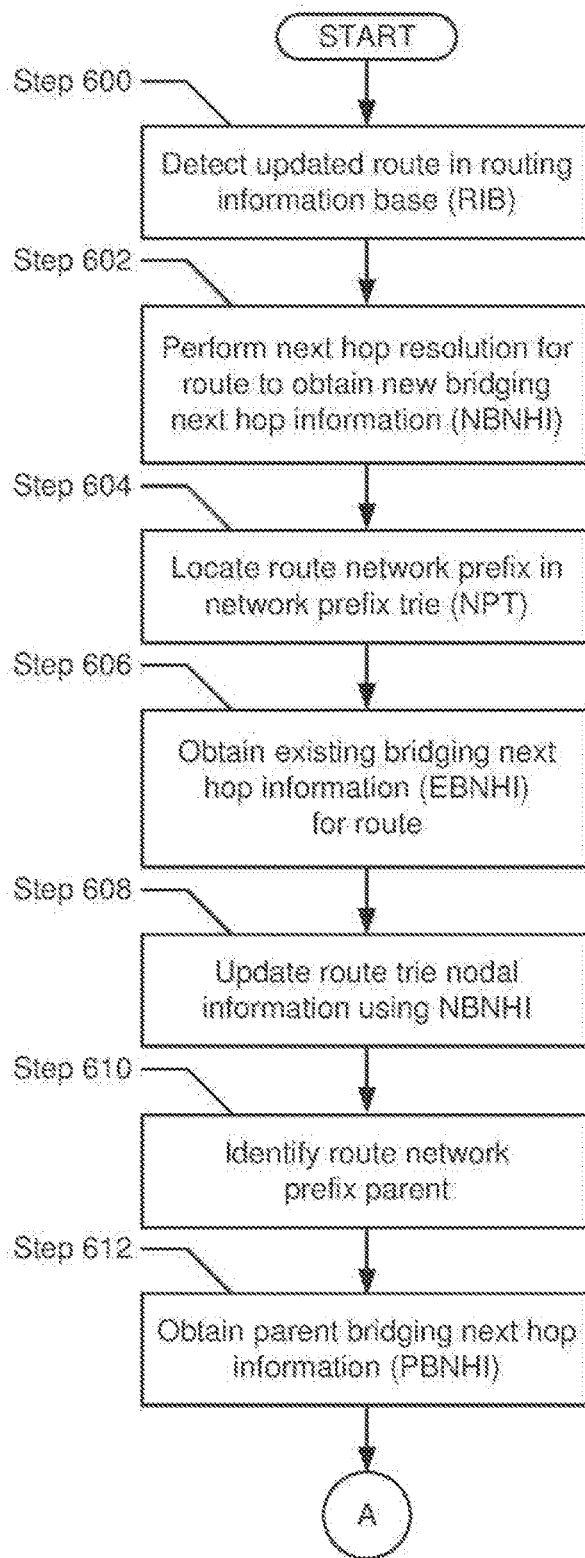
START

Step 600

Detect updated route in routing information base (RIB)

Step 602

Perform next hop resolution for route to obtain new bridging next hop information (NBNHI)

Step 604

Locate route network prefix in network prefix trie (NPT)

Step 606

Obtain existing bridging next hop information (EBNHI) for route

Step 608

Update route trie nodal information using NBNHI

Step 610

Identify route network prefix parent

Step 612

Obtain parent bridging next hop information (PBNHI)

A